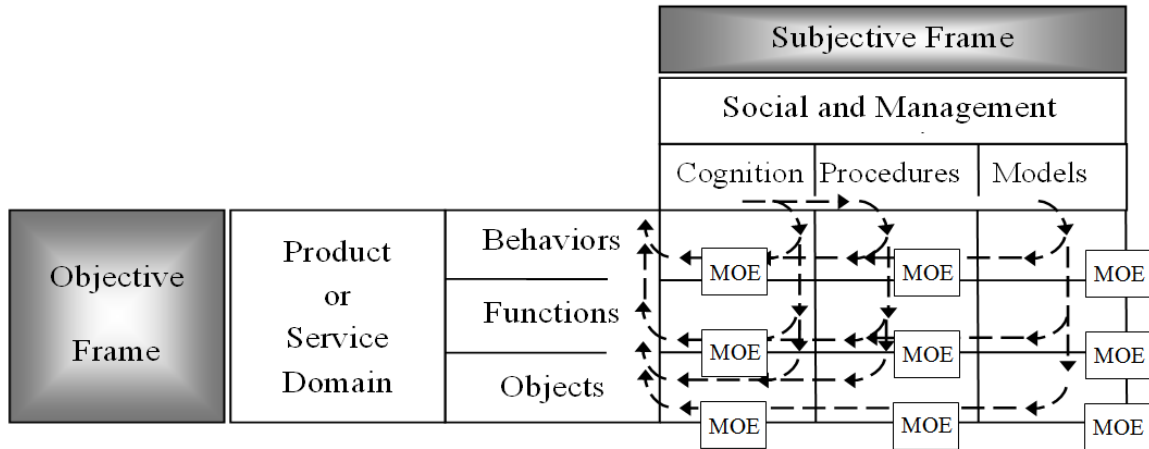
Subjective Frame

Social and Management

| Cognition | Procedures | Models |
|---|---|---|

Objective Frame

Product or Service Domain

Behaviors

Functions

Objects

| MOE | MOE | MOE |
|---|---|---|
| MOE | MOE | MOE |
| MOE | MOE | MOE |